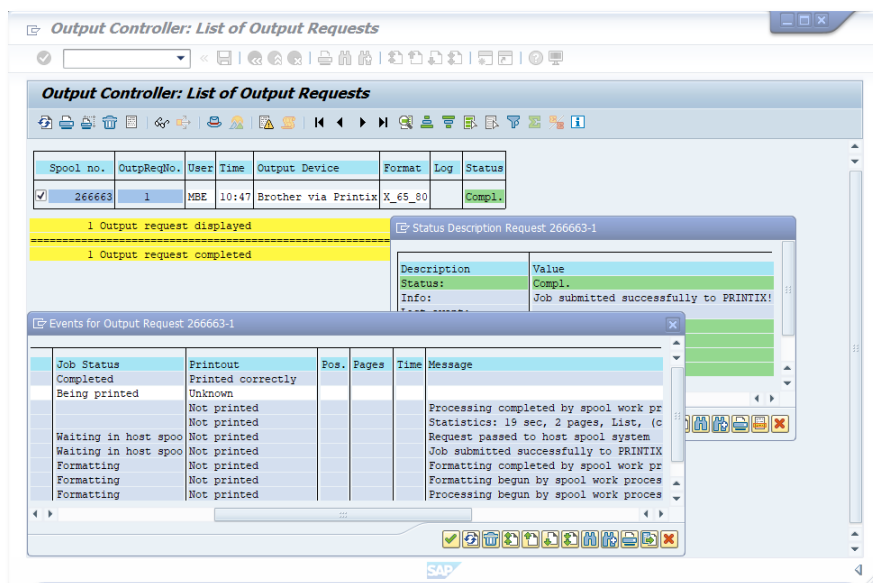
Output Controller: List of Output Requests

Output Controller: List of Output Requests

| Spool no. | OutpReqNo. | User | Time | Output Device | Format | Log | Status |
|---|---|---|---|---|---|---|---|
| 266663 | 1 | MBE | 10:47 | Brother via Printix | X_65_80 | | Compl. |

1 Output request displayed

1 Output request completed

Status Description Request 266663-1

| Description | Value |
|---|---|
| Status: | Compl. |
| Info: | Job submitted successfully to PRINTIX! |

Events for Output Request 266663-1

| Job Status | Printout | Pos. | Pages | Time | Message |
|---|---|---|---|---|---|
| Completed | Printed correctly | | | | |
| Being printed | Unknown | | | | |
| | Not printed | | | | Processing completed by spool work pr |
| | Not printed | | | | Statistics: 19 sec, 2 pages, List, (c |
| Waiting in host spoo | Not printed | | | | Request passed to host spool system |
| Waiting in host spoo | Not printed | | | | Job submitted successfully to PRINTIX |
| Formatting | Not printed | | | | Formatting completed by spool work pr |
| Formatting | Not printed | | | | Formatting begun by spool work proces |
| Formatting | Not printed | | | | Processing begun by spool work proces |

SAP